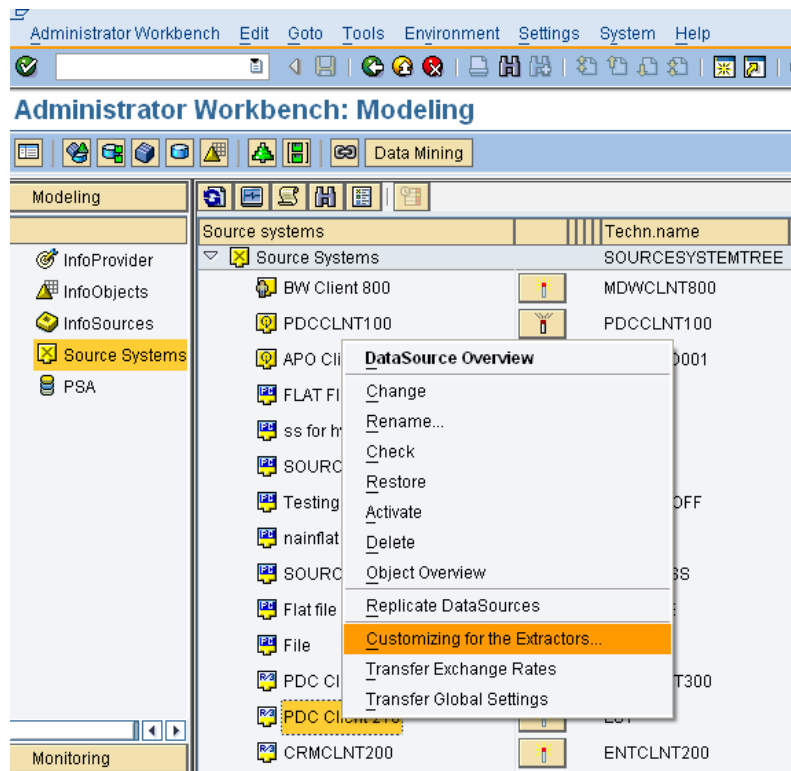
Administrator Workbench Edit Goto Tools Environment Settings System Help

Administrator Workbench: Modeling

Data Mining

Modeling

InfoProvider
InfoObjects
InfoSources
Source Systems
PSA

Monitoring

| Source systems | | Techn.name |
|---|---|---|
| Source Systems | | SOURCESYSTEMTREE |
| BW Client 800 | | MDWCLNT800 |
| PDCCLNT100 | | PDCCLNT100 |
| APO Cli | | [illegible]0001 |
| FLAT FI | | |
| ss for h | | |
| SOURC | | |
| Testing | | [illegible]OFF |
| nainflat | | |
| SOURC | | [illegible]S |
| Flat file | | |
| File | | |
| PDC Cl | | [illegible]T300 |
| PDC Client 2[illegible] | | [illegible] |
| CRMCLNT200 | | ENTCLNT200 |

DataSource Overview
Change
Rename...
Check
Restore
Activate
Delete
Object Overview
Replicate DataSources
Customizing for the Extractors...
Transfer Exchange Rates
Transfer Global Settings